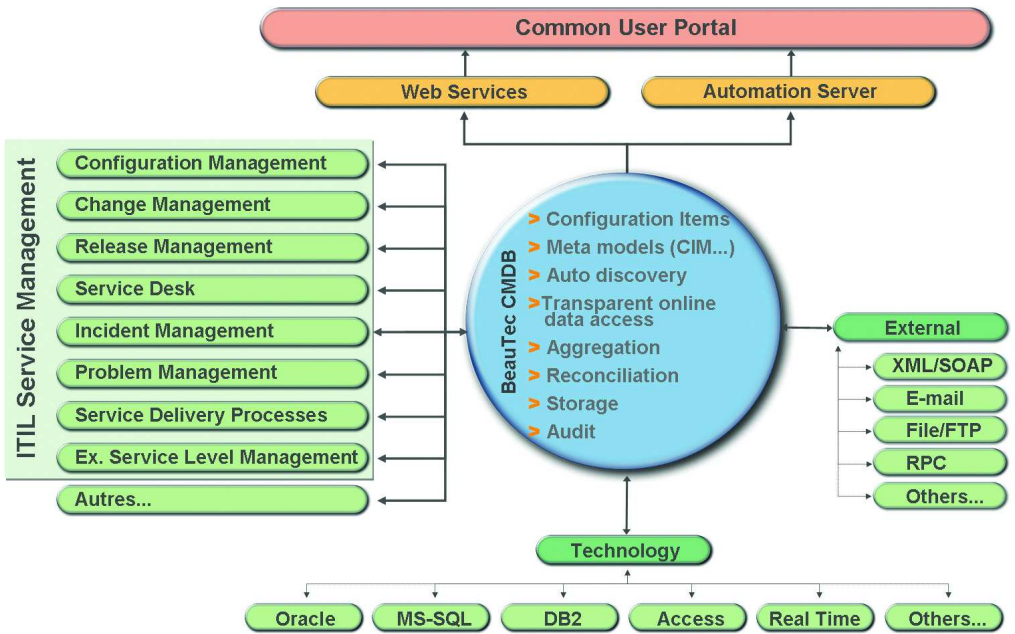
Common User Portal

Web Services

Automation Server

ITIL Service Management

Configuration Management

Change Management

Release Management

Service Desk

Incident Management

Problem Management

Service Delivery Processes

Ex. Service Level Management

Autres...

BeauTec CMDB

> Configuration Items
> Meta models (CIM...)
> Auto discovery
> Transparent online data access
> Aggregation
> Reconciliation
> Storage
> Audit

External

XML/SOAP

E-mail

File/FTP

RPC

Others...

Technology

Oracle

MS-SQL

DB2

Access

Real Time

Others...